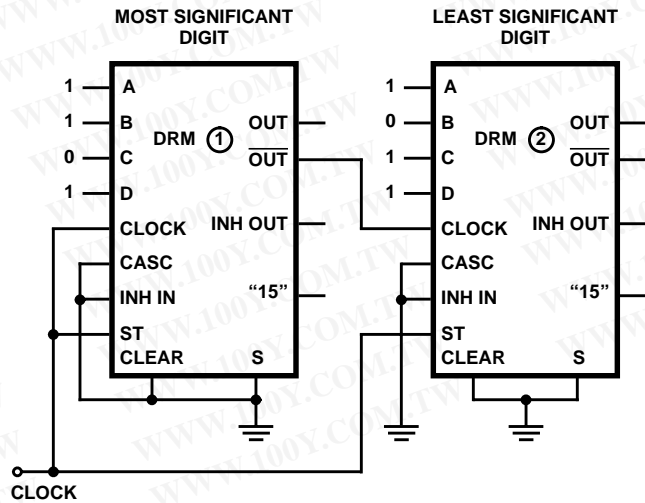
MOST SIGNIFICANT DIGIT

LEAST SIGNIFICANT DIGIT

1 A
1 B
0 C
1 D
DRM ①
OUT
$\overline{OUT}$
CLOCK
INH OUT
CASC
INH IN
"15"
ST
CLEAR
S

1 A
0 B
1 C
1 D
DRM ②
OUT
$\overline{OUT}$
CLOCK
INH OUT
CASC
INH IN
"15"
ST
CLEAR
S

CLOCK

WWW.100Y.COM.TW